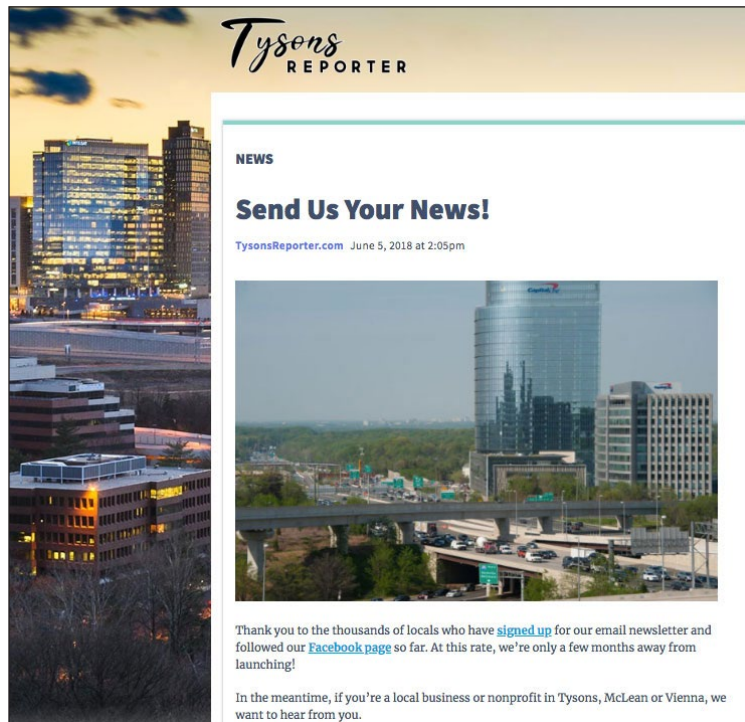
Tysons REPORTER

NEWS

Send Us Your News!

TysonsReporter.com June 5, 2018 at 2:05pm

Thank you to the thousands of locals who have signed up for our email newsletter and followed our Facebook page so far. At this rate, we're only a few months away from launching!

In the meantime, if you're a local business or nonprofit in Tysons, McLean or Vienna, we want to hear from you.